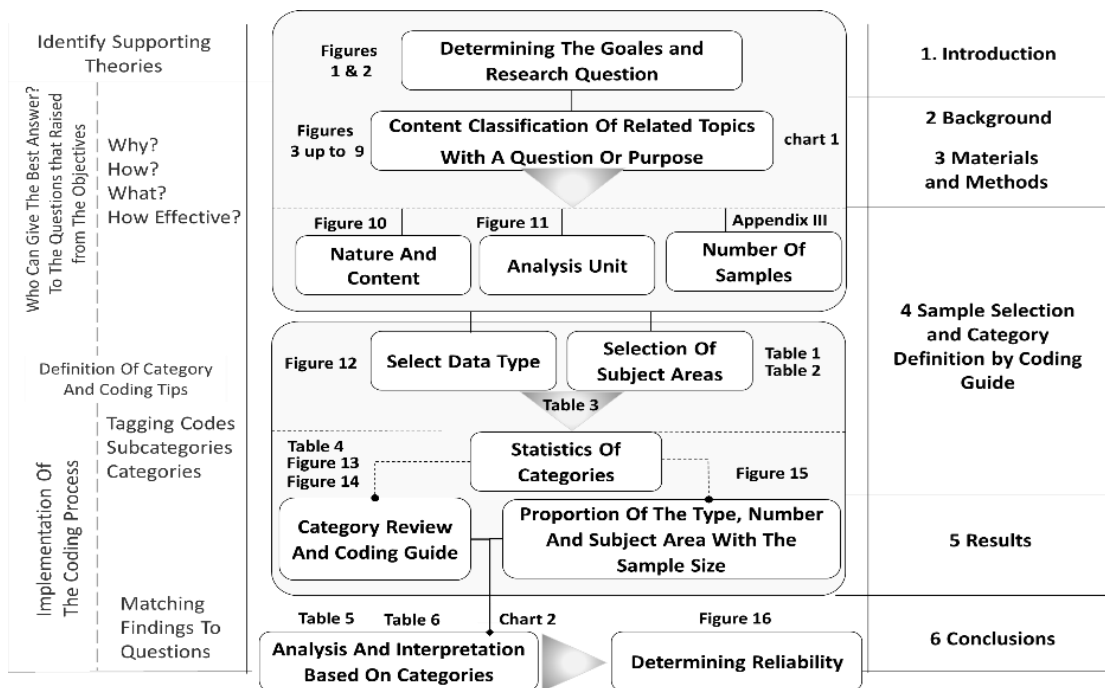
Identify Supporting Theories

Who Can Give The Best Answer? To The Questions that Raised from The Objectives

Why?
How?
What?
How Effective?

Definition Of Category And Coding Tips

Implementation Of The Coding Process

Tagging Codes
Subcategories
Categories

Matching Findings To Questions

Figures 1 & 2

Determining The Goales and Research Question

Figures 3 up to 9

Content Classification Of Related Topics With A Question Or Purpose

chart 1

Figure 10

Figure 11

Appendix III

Nature And Content

Analysis Unit

Number Of Samples

Figure 12

Select Data Type

Selection Of Subject Areas

Table 1
Table 2

Table 3

Table 4
Figure 13
Figure 14

Statistics Of Categories

Figure 15

Category Review And Coding Guide

Proportion Of The Type, Number And Subject Area With The Sample Size

Table 5

Table 6

Chart 2

Figure 16

Analysis And Interpretation Based On Categories

Determining Reliability

1. Introduction

2 Background

3 Materials and Methods

4 Sample Selection and Category Definition by Coding Guide

5 Results

6 Conclusions